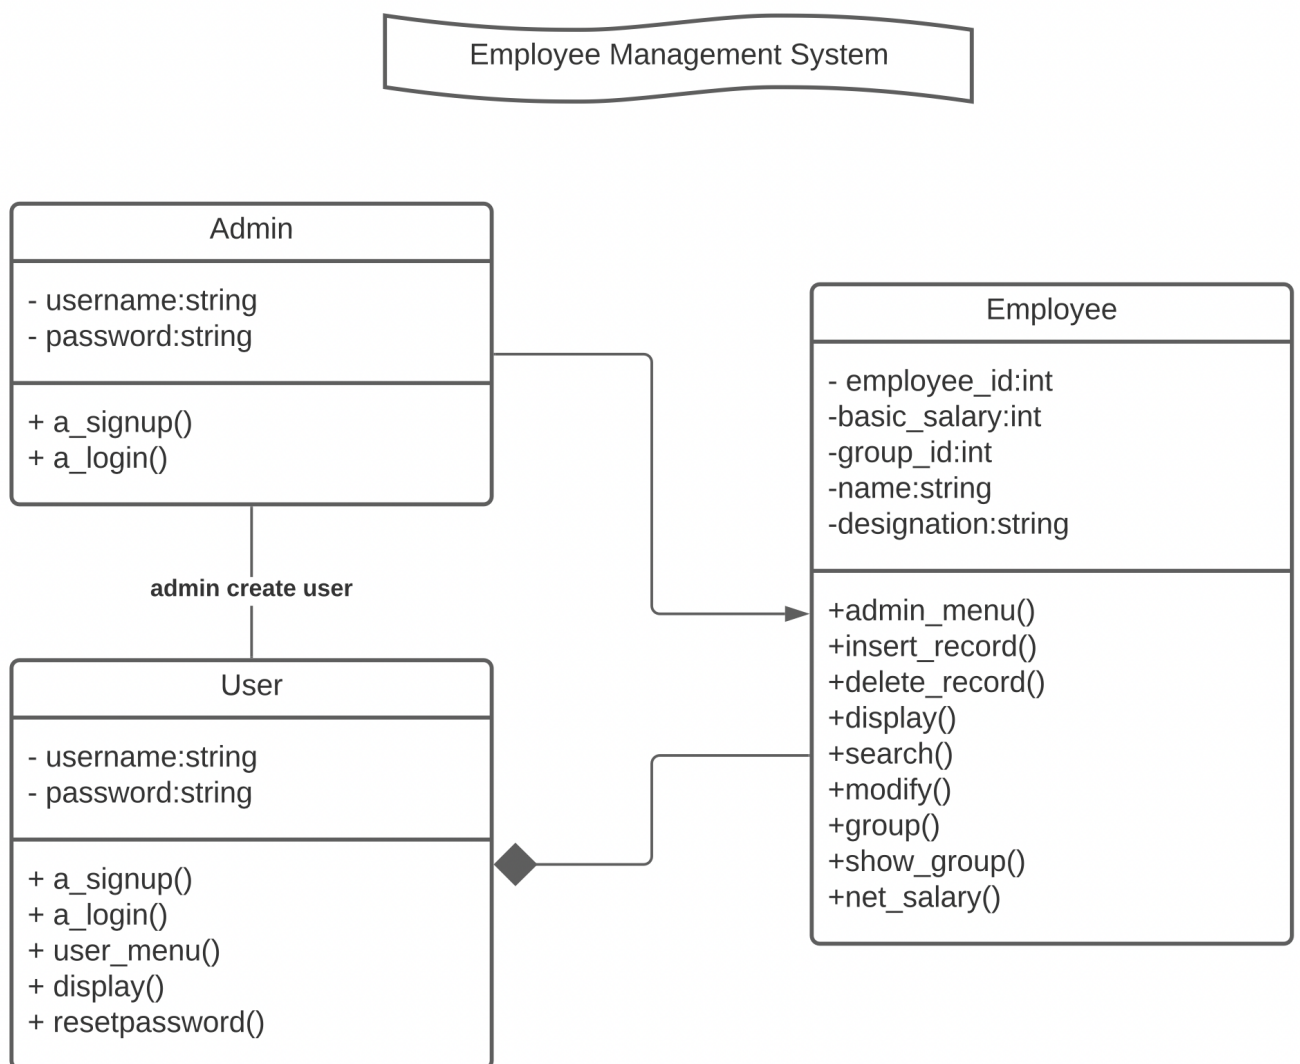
Employee Management System

Admin

- username:string
- password:string

+ a_signup()
+ a_login()

admin create user

User

- username:string
- password:string

+ a_signup()
+ a_login()
+ user_menu()
+ display()
+ resetpassword()

Employee

- employee_id:int
-basic_salary:int
-group_id:int
-name:string
-designation:string

+admin_menu()
+insert_record()
+delete_record()
+display()
+search()
+modify()
+group()
+show_group()
+net_salary()